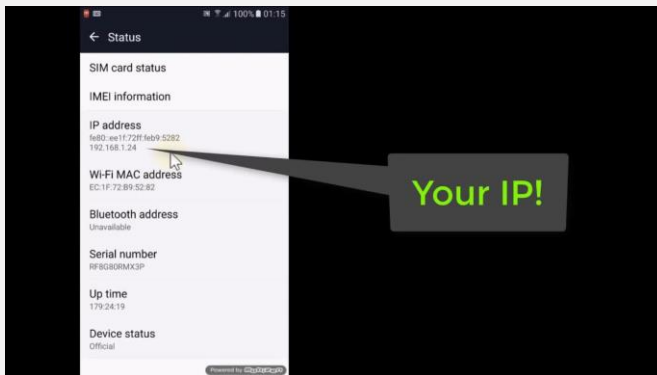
100% 01:15

← Status

SIM card status

IMEI information

IP address
fe80::ee1f:72ff:feb9:5282
192.168.1.24

Wi-Fi MAC address
EC:1F:72:B9:52:82

Bluetooth address
Unavailable

Serial number
RF8G80RMX3P

Up time
179:24:19

Device status
Official

Your IP!

Powered by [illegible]